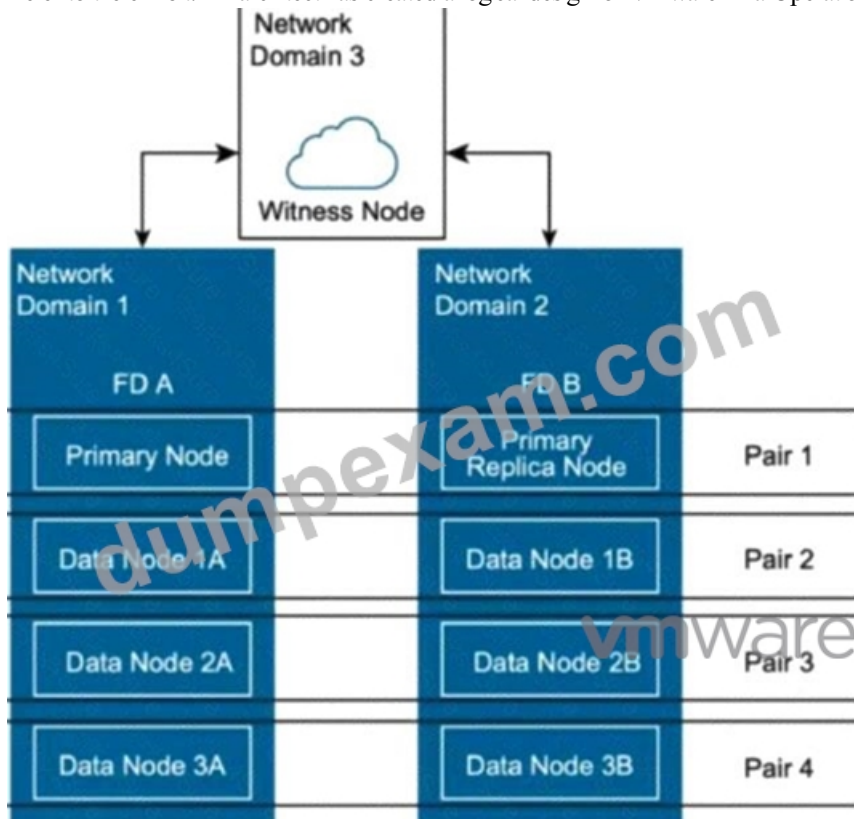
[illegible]

Network Domain 3

Witness Node

Network Domain 1

FD A

Primary Node

Data Node 1A

Data Node 2A

Data Node 3A

Network Domain 2

FD B

Primary Replica Node

Data Node 1B

Data Node 2B

Data Node 3B

Pair 1

Pair 2

Pair 3

Pair 4

dumpexam.com

vmware